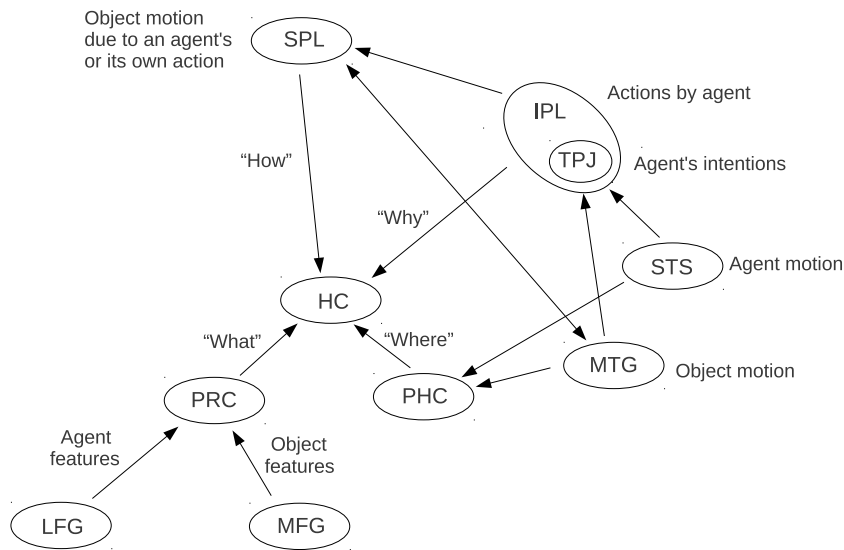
Object motion due to an agent's or its own action

SPL

IPL

Actions by agent

TPJ

Agent's intentions

"How"

"Why"

STS

Agent motion

HC

"What"

"Where"

MTG

Object motion

PRC

PHC

Agent features

Object features

LFG

MFG